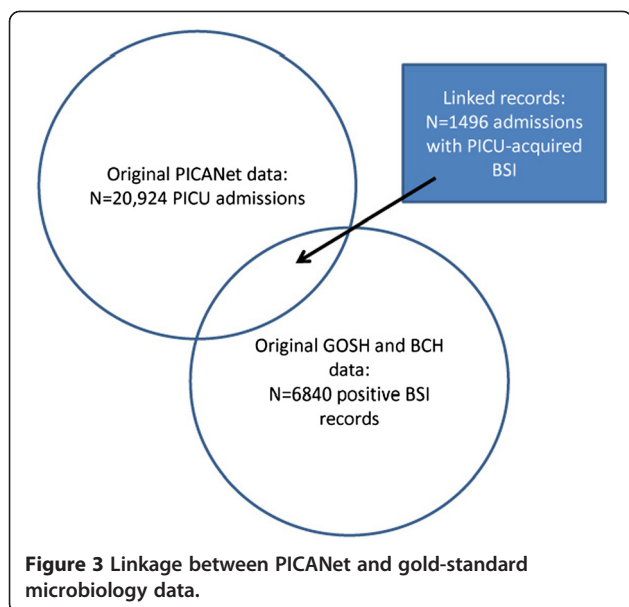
Original PICANet data:
N=20,924 PICU admissions

Linked records:
N=1496 admissions with PICU-acquired BSI

Original GOSH and BCH data:
N=6840 positive BSI records

**Figure 3** Linkage between PICANet and gold-standard microbiology data.